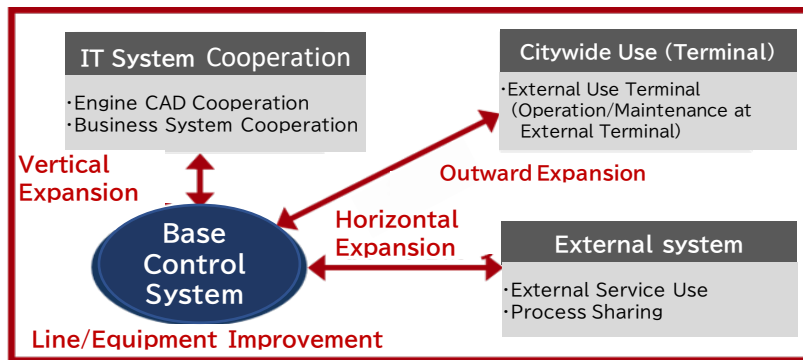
IT System Cooperation

・Engine CAD Cooperation
・Business System Cooperation

Citywide Use (Terminal)

・External Use Terminal (Operation/Maintenance at External Terminal)

Vertical Expansion

Outward Expansion

Horizontal Expansion

Base Control System

External system

・External Service Use
・Process Sharing

Line/Equipment Improvement